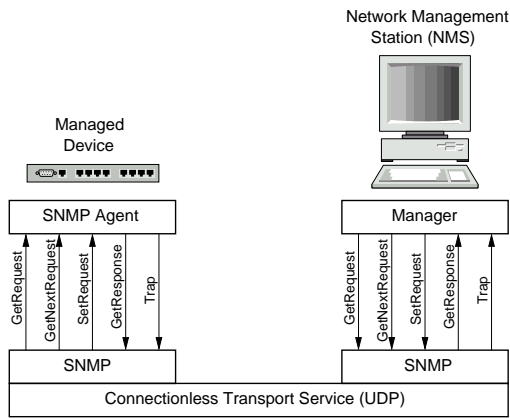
Network Management Station (NMS)

Managed Device

SNMP Agent

Manager

GetRequest
GetNextRequest
SetRequest
GetResponse
Trap

GetRequest
GetNextRequest
SetRequest
GetResponse
Trap

SNMP

SNMP

Connectionless Transport Service (UDP)